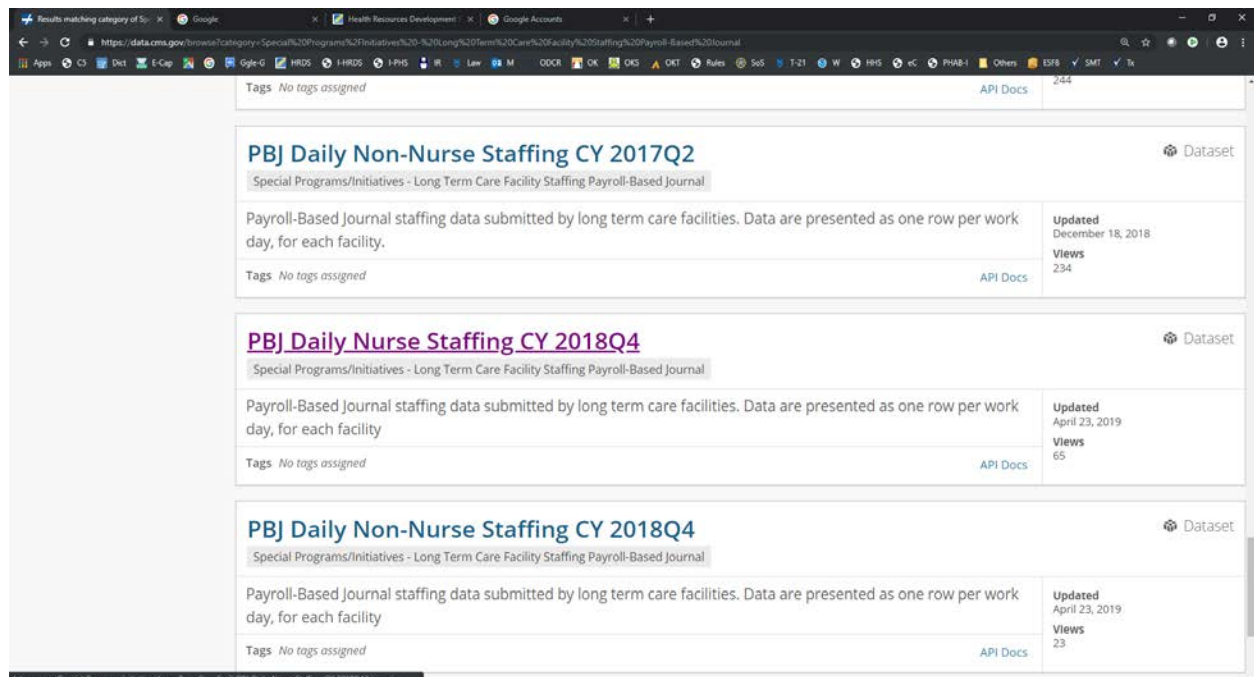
Results matching category of Sp × Google × Health Resources Development × Google Accounts × +

https://data.cms.gov/browse?category=Special%20Programs%2FInitiatives%20-%20Long%20Term%20Care%20Facility%20Staffing%20Payroll-Based%20Journal

Apps CS Dict E-Cap Ggle-G HRDS I-HRDS I-PHS IR Law M ODCR OK OKS OKT Rules SoS T-21 W HHS eC PHAB-I Others ESF8 SMT Tx

Tags No tags assigned API Docs 244

PBJ Daily Non-Nurse Staffing CY 2017Q2
Dataset
Special Programs/Initiatives - Long Term Care Facility Staffing Payroll-Based Journal

Payroll-Based Journal staffing data submitted by long term care facilities. Data are presented as one row per work day, for each facility.

Updated
December 18, 2018
Views
234

Tags No tags assigned API Docs

PBJ Daily Nurse Staffing CY 2018Q4
Dataset
Special Programs/Initiatives - Long Term Care Facility Staffing Payroll-Based Journal

Payroll-Based Journal staffing data submitted by long term care facilities. Data are presented as one row per work day, for each facility

Updated
April 23, 2019
Views
65

Tags No tags assigned API Docs

PBJ Daily Non-Nurse Staffing CY 2018Q4
Dataset
Special Programs/Initiatives - Long Term Care Facility Staffing Payroll-Based Journal

Payroll-Based Journal staffing data submitted by long term care facilities. Data are presented as one row per work day, for each facility

Updated
April 23, 2019
Views
23

Tags No tags assigned API Docs

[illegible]